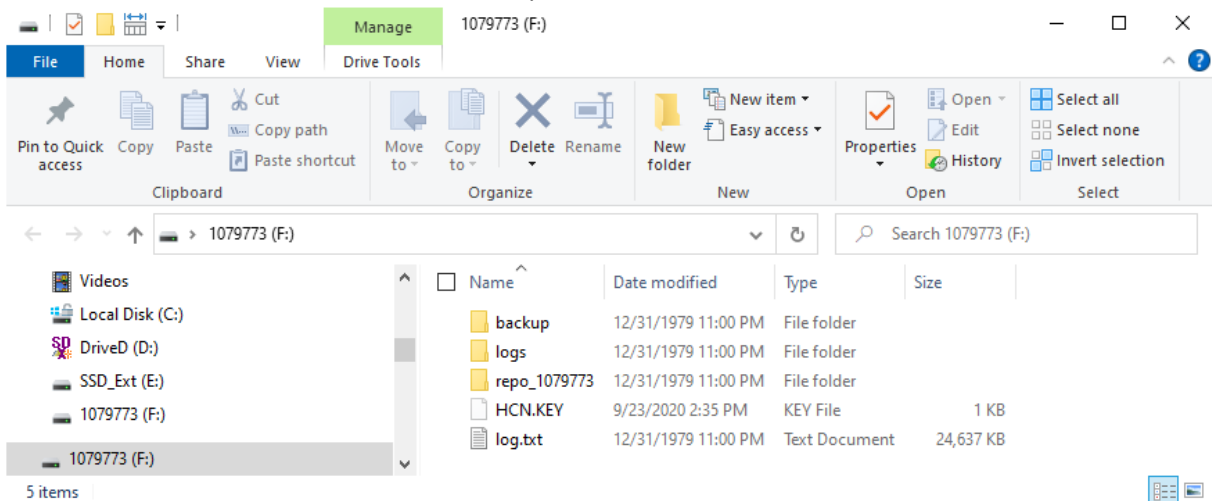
Manage 1079773 (F:)

File Home Share View Drive Tools

Pin to Quick access Copy Paste Cut Copy path Paste shortcut
Clipboard

Move to Copy to Delete Rename
Organize

New folder New item Easy access
New

Properties Open Edit History
Open

Select all Select none Invert selection
Select

1079773 (F:)

Search 1079773 (F:)

Videos
Local Disk (C:)
DriveD (D:)
SSD_Ext (E:)
1079773 (F:)
1079773 (F:)

| Name | Date modified | Type | Size |
|---|---|---|---|
| backup | 12/31/1979 11:00 PM | File folder | |
| logs | 12/31/1979 11:00 PM | File folder | |
| repo_1079773 | 12/31/1979 11:00 PM | File folder | |
| HCN.KEY | 9/23/2020 2:35 PM | KEY File | 1 KB |
| log.txt | 12/31/1979 11:00 PM | Text Document | 24,637 KB |

5 items